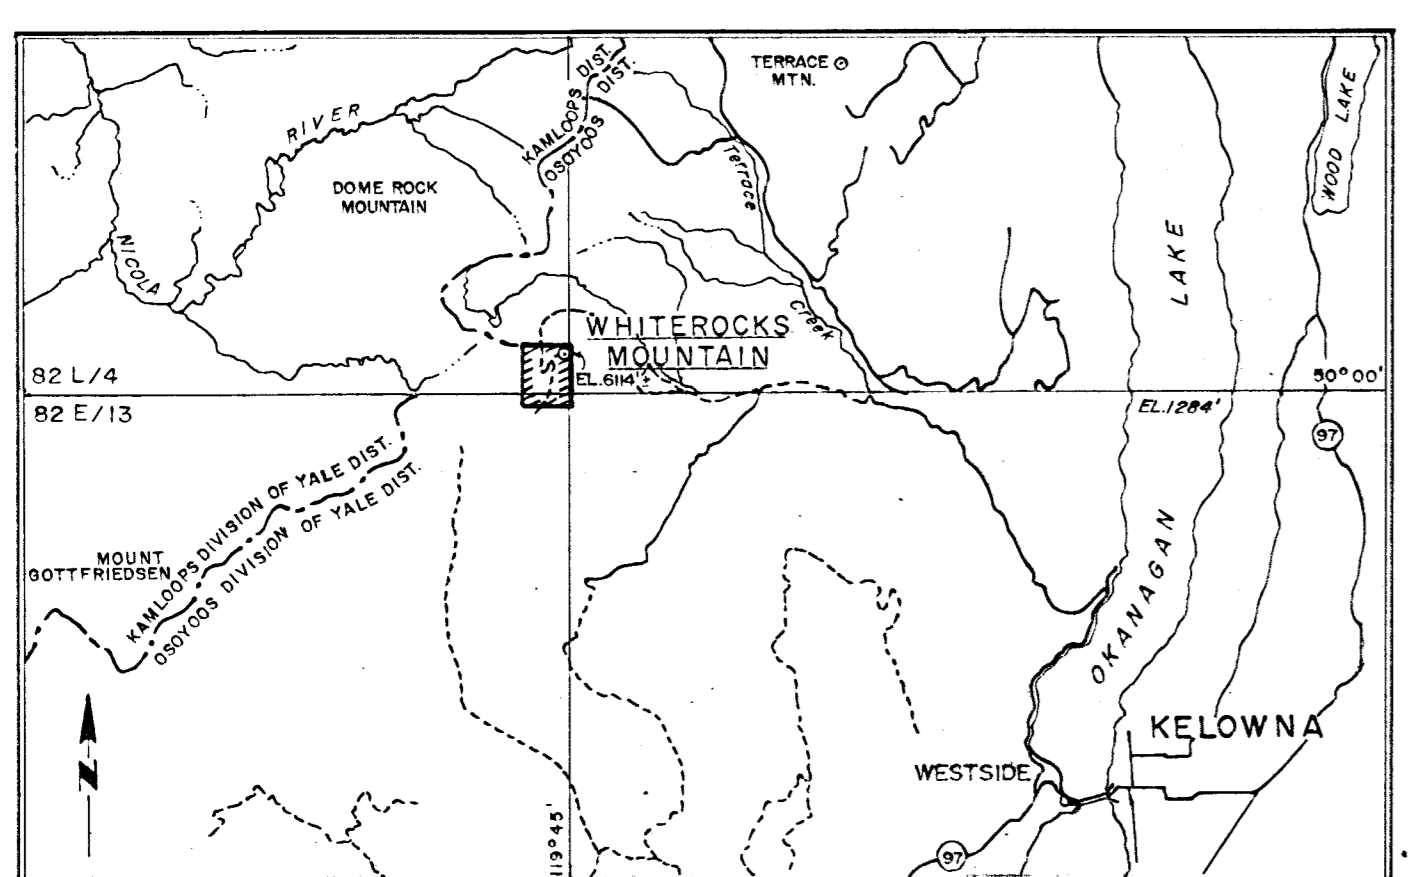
TERRACE
MTN.

WOOD LAKE

KAMLOOPS DIST.
OSOYOOS DIST.

RIVER

DOME ROCK MOUNTAIN

Terrace

NICOLA

LAKE

Creek

WHITEROCKS MOUNTAIN

EL. 6114'±

82 L/4

82 E/13

50°00'

EL.1284'

97

KAMLOOPS DIVISION OF YALE DIST.
OSOYOOS DIVISION OF YALE DIST.

MOUNT GOTTFRIEDSEN

OKANAGAN

N

KELOWNA

WESTSIDE

97

119°45'